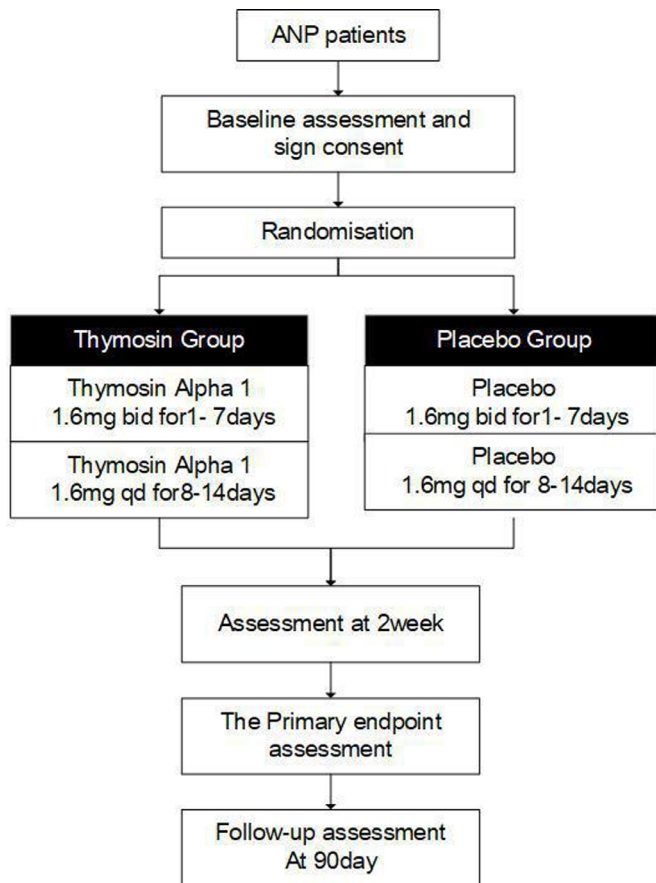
ANP patients

Baseline assessment and sign consent

Randomisation

Thymosin Group

Thymosin Alpha 1
1.6mg bid for1- 7days

Thymosin Alpha 1
1.6mg qd for8-14days

Placebo Group

Placebo
1.6mg bid for1- 7days

Placebo
1.6mg qd for 8-14days

Assessment at 2week

The Primary endpoint assessment

Follow-up assessment
At 90day